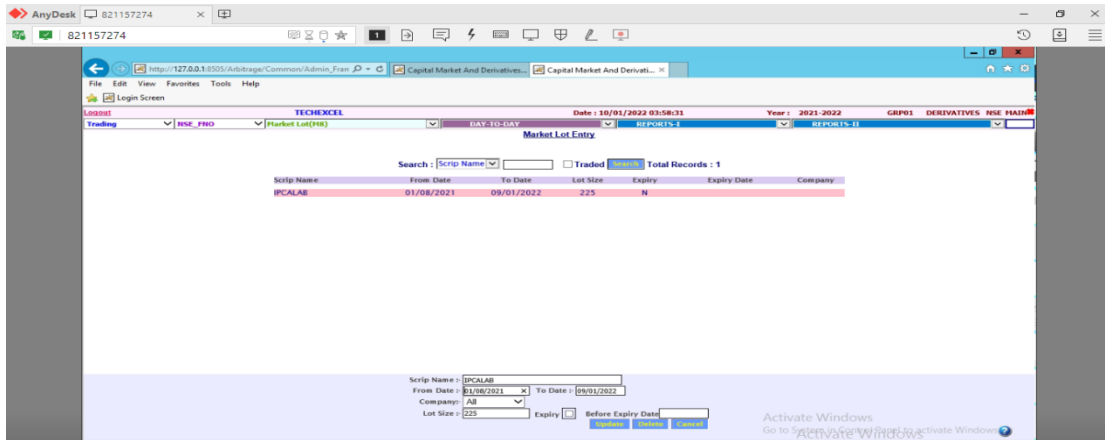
AnyDesk 821157274

821157274

http://127.0.0.1:8505/Arbitrage/Common/Admin_Fran
Capital Market And Derivatives...
Capital Market And Derivati...

File Edit View Favorites Tools Help

Login Screen

Logout
TECHEXCEL
Date : 10/01/2022 03:58:31
Year : 2021-2022
GRP01 DERIVATIVES NSE MAIN

Trading
NSE_FNO
Market Lot(MB)
DAY-TO-DAY
REPORTS-I
REPORTS-II

Market Lot Entry

Search : Scrip Name
Traded
Search
Total Records : 1

| Scrip Name | From Date | To Date | Lot Size | Expiry | Expiry Date | Company |
|---|---|---|---|---|---|---|
| IPCALAB | 01/08/2021 | 09/01/2022 | 225 | N | | |

Scrip Name :- IPCALAB
From Date :- 01/08/2021
To Date :- 09/01/2022
Company:- All
Lot Size :- 225
Expiry
Before Expiry Date
Update Delete Cancel

Activate Windows
Go to System in Control Panel to activate Windows.
Activate Windows